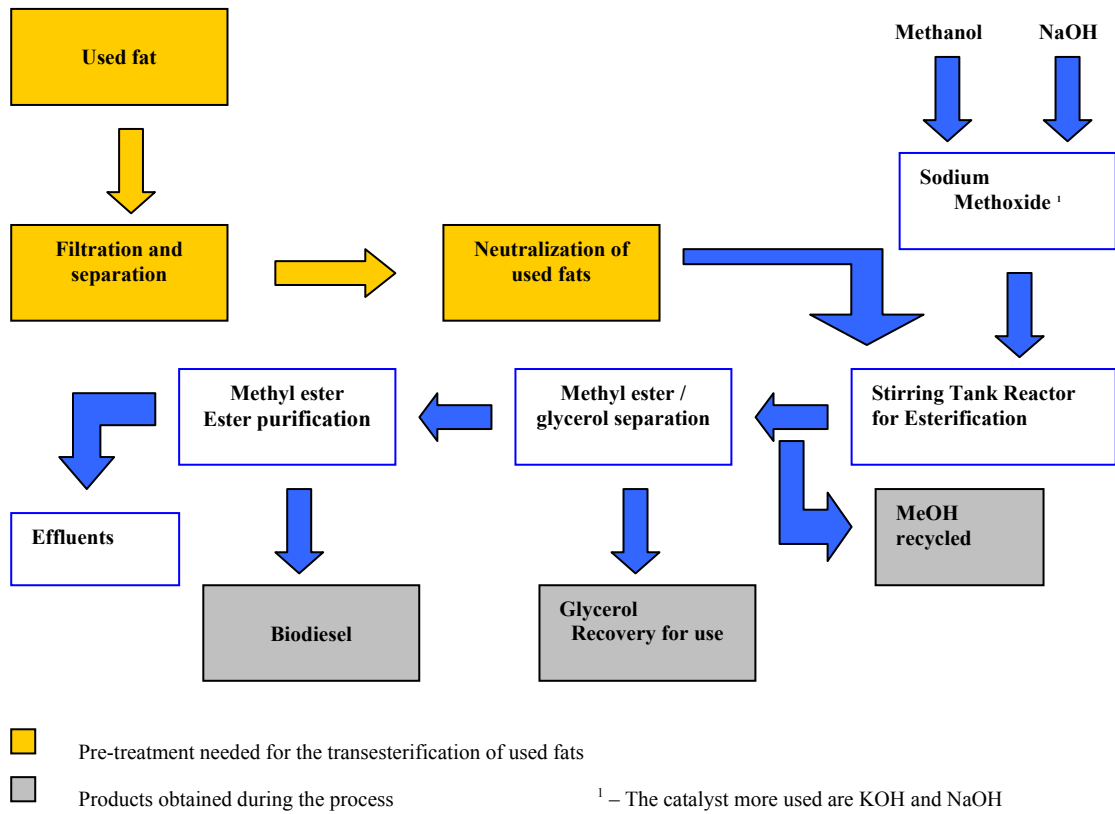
Used fat

Methanol

NaOH

Sodium Methoxide $^{1}$

Filtration and separation

Neutralization of used fats

Methyl ester Ester purification

Methyl ester / glycerol separation

Stirring Tank Reactor for Esterification

Effluents

MeOH recycled

Biodiesel

Glycerol Recovery for use

Pre-treatment needed for the transesterification of used fats

Products obtained during the process

$^{1}$ – The catalyst more used are KOH and NaOH